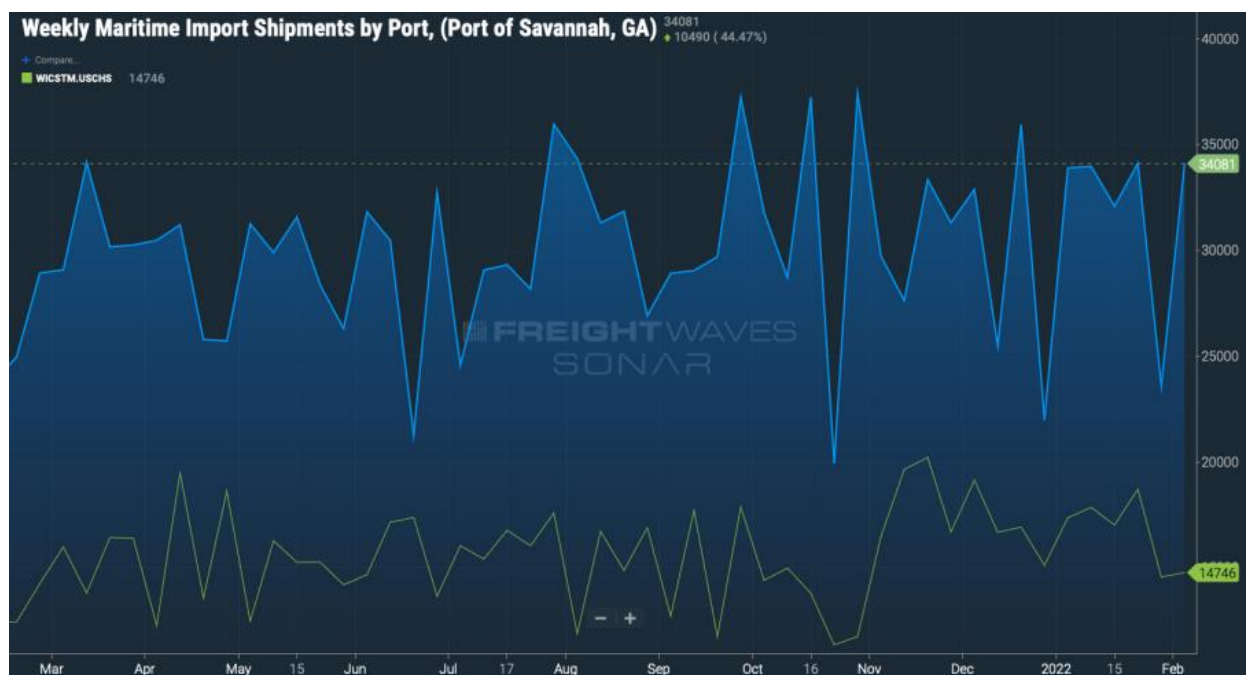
Weekly Maritime Import Shipments by Port, (Port of Savannah, GA) 34081 ▲ 10490 ( 44.47%)

+ Compare...

WICSTM.USCHS 14746

40000
35000
34081
30000
25000
20000
14746

FREIGHTWAVES SONAR

− +

Mar Apr May 15 Jun Jul 17 Aug Sep Oct 16 Nov Dec 2022 15 Feb